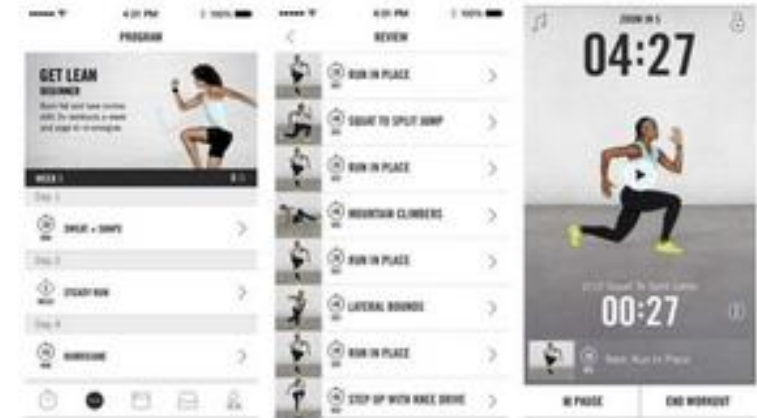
4:31 PM 100%

PROGRAM

GET LEAN
BEGINNER

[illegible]

WEEK 1

Day 1

SWEAT + SHAPE

Day 3

STEADY RUN

Day 4

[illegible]

4:31 PM 100%

REVIEW

RUN IN PLACE

SQUAT TO SPLIT JUMP

RUN IN PLACE

MOUNTAIN CLIMBERS

RUN IN PLACE

LATERAL BOUNDS

RUN IN PLACE

STEP UP WITH KNEE DRIVE

ZOOM IN 5

04:27

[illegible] Squat To Split Jump

00:27

Next: Run In Place

PAUSE

END WORKOUT